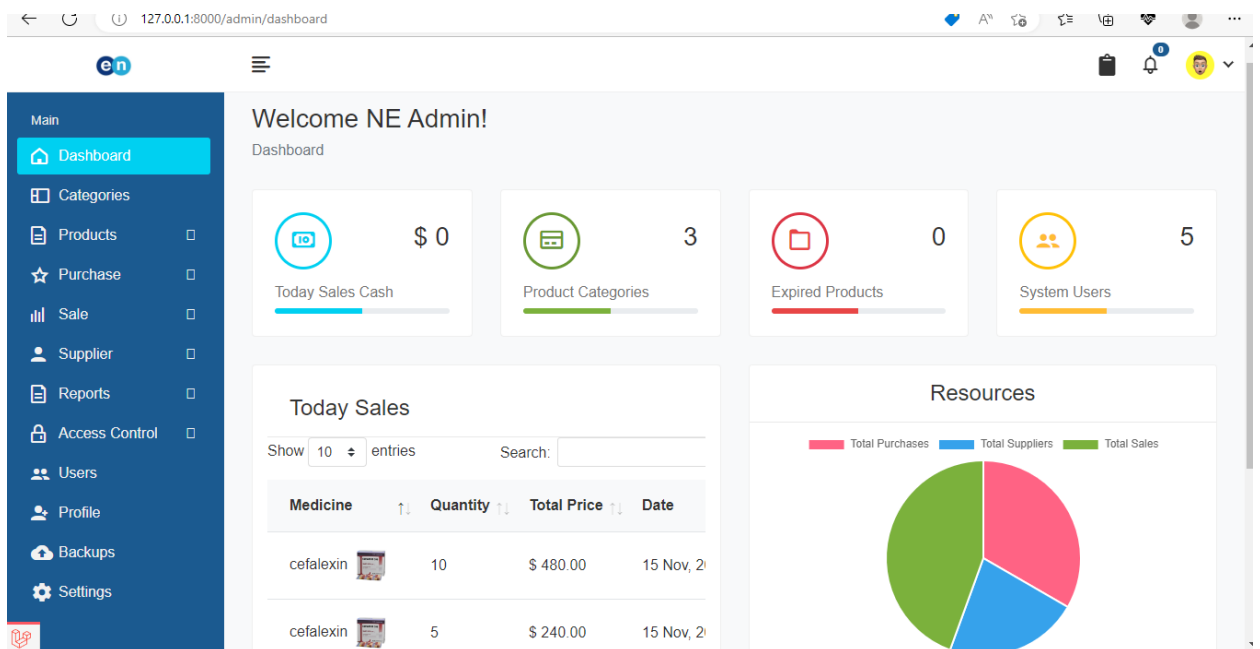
127.0.0.1:8000/admin/dashboard

en

0

Main
Dashboard
Categories
Products
Purchase
Sale
Supplier
Reports
Access Control
Users
Profile
Backups
Settings

Welcome NE Admin!
Dashboard

$ 0
Today Sales Cash

3
Product Categories

0
Expired Products

5
System Users

Today Sales
Show 10 entries
Search:

| Medicine | Quantity | Total Price | Date |
|---|---|---|---|
| cefalexin | 10 | $ 480.00 | 15 Nov, 2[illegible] |
| cefalexin | 5 | $ 240.00 | 15 Nov, 2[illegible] |

Resources
Total Purchases
Total Suppliers
Total Sales